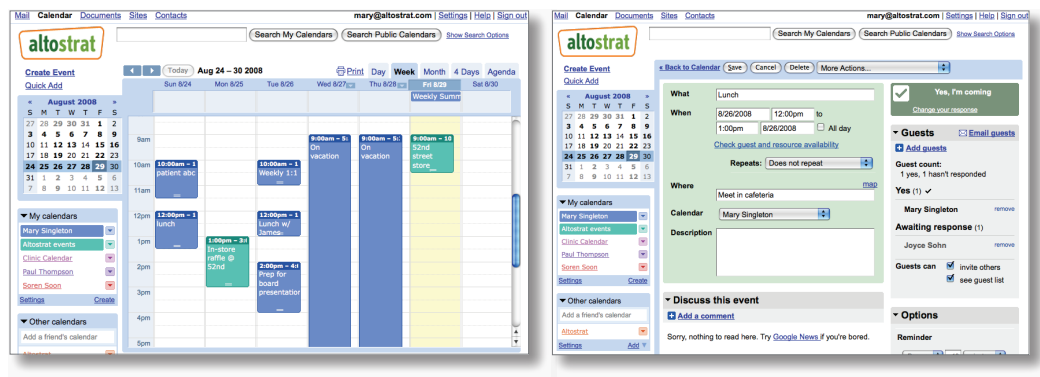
Mail Calendar Documents Sites Contacts mary@altostrat.com | Settings | Help | Sign out

altostrat

Search My Calendars Search Public Calendars Show Search Options

Create Event
Quick Add

« August 2008 »

| S | M | T | W | T | F | S |
|---|---|---|---|---|---|---|
| 27 | 28 | 29 | 30 | 31 | 1 | 2 |
| 3 | 4 | 5 | 6 | 7 | 8 | 9 |
| 10 | 11 | 12 | 13 | 14 | 15 | 16 |
| 17 | 18 | 19 | 20 | 21 | 22 | 23 |
| 24 | 25 | 26 | 27 | 28 | 29 | 30 |
| 31 | 1 | 2 | 3 | 4 | 5 | 6 |
| 7 | 8 | 9 | 10 | 11 | 12 | 13 |

My calendars
Mary Singleton
Altostrat events
Clinic Calendar
Paul Thompson
Soren Soon
Settings Create

Other calendars
Add a friend's calendar
Altostrat

Today Aug 24 – 30 2008 Print Day Week Month 4 Days Agenda

Sun 8/24 Mon 8/25 Tue 8/26 Wed 8/27 Thu 8/28 Fri 8/29 Sat 8/30

Weekly Summ

9am
10am
11am
12pm
1pm
2pm
3pm
4pm
5pm

10:00am – 1 patient abc
12:00pm – 1 lunch
1:00pm – 3:0 In-store raffle @ 52nd
10:00am – 1 Weekly 1:1
12:00pm – 1 Lunch w/ James
2:00pm – 4: Prep for board presentation
9:00am – 5: On vacation
9:00am – 5: On vacation
9:00am – 10 52nd street store

Mail Calendar Documents Sites Contacts mary@altostrat.com | Settings | Help | Sign out

altostrat

Search My Calendars Search Public Calendars Show Search Options

Create Event
Quick Add

« August 2008 »

| S | M | T | W | T | F | S |
|---|---|---|---|---|---|---|
| 27 | 28 | 29 | 30 | 31 | 1 | 2 |
| 3 | 4 | 5 | 6 | 7 | 8 | 9 |
| 10 | 11 | 12 | 13 | 14 | 15 | 16 |
| 17 | 18 | 19 | 20 | 21 | 22 | 23 |
| 24 | 25 | 26 | 27 | 28 | 29 | 30 |
| 31 | 1 | 2 | 3 | 4 | 5 | 6 |
| 7 | 8 | 9 | 10 | 11 | 12 | 13 |

My calendars
Mary Singleton
Altostrat events
Clinic Calendar
Paul Thompson
Soren Soon
Settings Create

Other calendars
Add a friend's calendar
Altostrat
Settings Add

« Back to Calendar Save Cancel Delete More Actions...

What Lunch
When 8/26/2008 12:00pm to 1:00pm 8/26/2008 All day
Check guest and resource availability
Repeats: Does not repeat
Where map Meet in cafeteria
Calendar Mary Singleton
Description

Yes, I'm coming
Change your response

Guests Email guests
Add guests
Guest count:
1 yes, 1 hasn't responded
Yes (1) ✓
Mary Singleton remove
Awaiting response (1)
Joyce Sohn remove
Guests can invite others
see guest list

Options
Reminder

Discuss this event
Add a comment
Sorry, nothing to read here. Try Google News if you're bored.